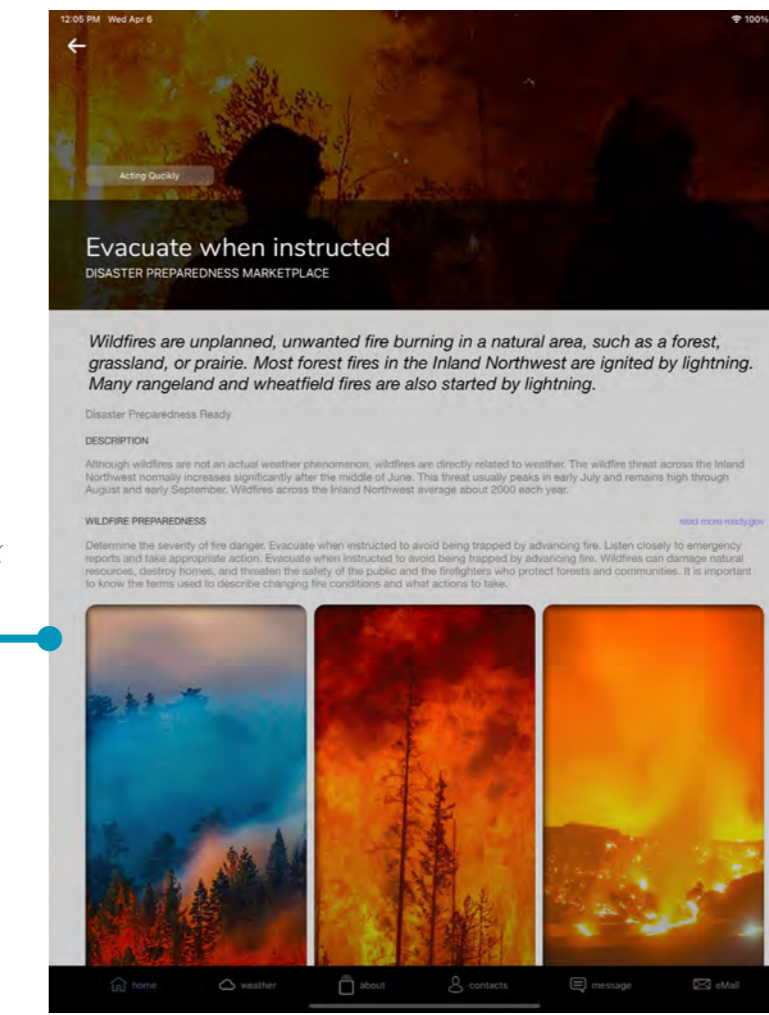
12:05 PM Wed Apr 6

100%

Acting Quickly

Evacuate when instructed

DISASTER PREPAREDNESS MARKETPLACE

Wildfires are unplanned, unwanted fire burning in a natural area, such as a forest, grassland, or prairie. Most forest fires in the Inland Northwest are ignited by lightning. Many rangeland and wheatfield fires are also started by lightning.

Disaster Preparedness Ready

DESCRIPTION

Although wildfires are not an actual weather phenomenon, wildfires are directly related to weather. The wildfire threat across the Inland Northwest normally increases significantly after the middle of June. This threat usually peaks in early July and remains high through August and early September. Wildfires across the Inland Northwest average about 2000 each year.

WILDFIRE PREPAREDNESS

read more ready.gov

Determine the severity of fire danger. Evacuate when instructed to avoid being trapped by advancing fire. Listen closely to emergency reports and take appropriate action. Evacuate when instructed to avoid being trapped by advancing fire. Wildfires can damage natural resources, destroy homes, and threaten the safety of the public and the firefighters who protect forests and communities. It is important to know the terms used to describe changing fire conditions and what actions to take.

home weather about contacts message eMail